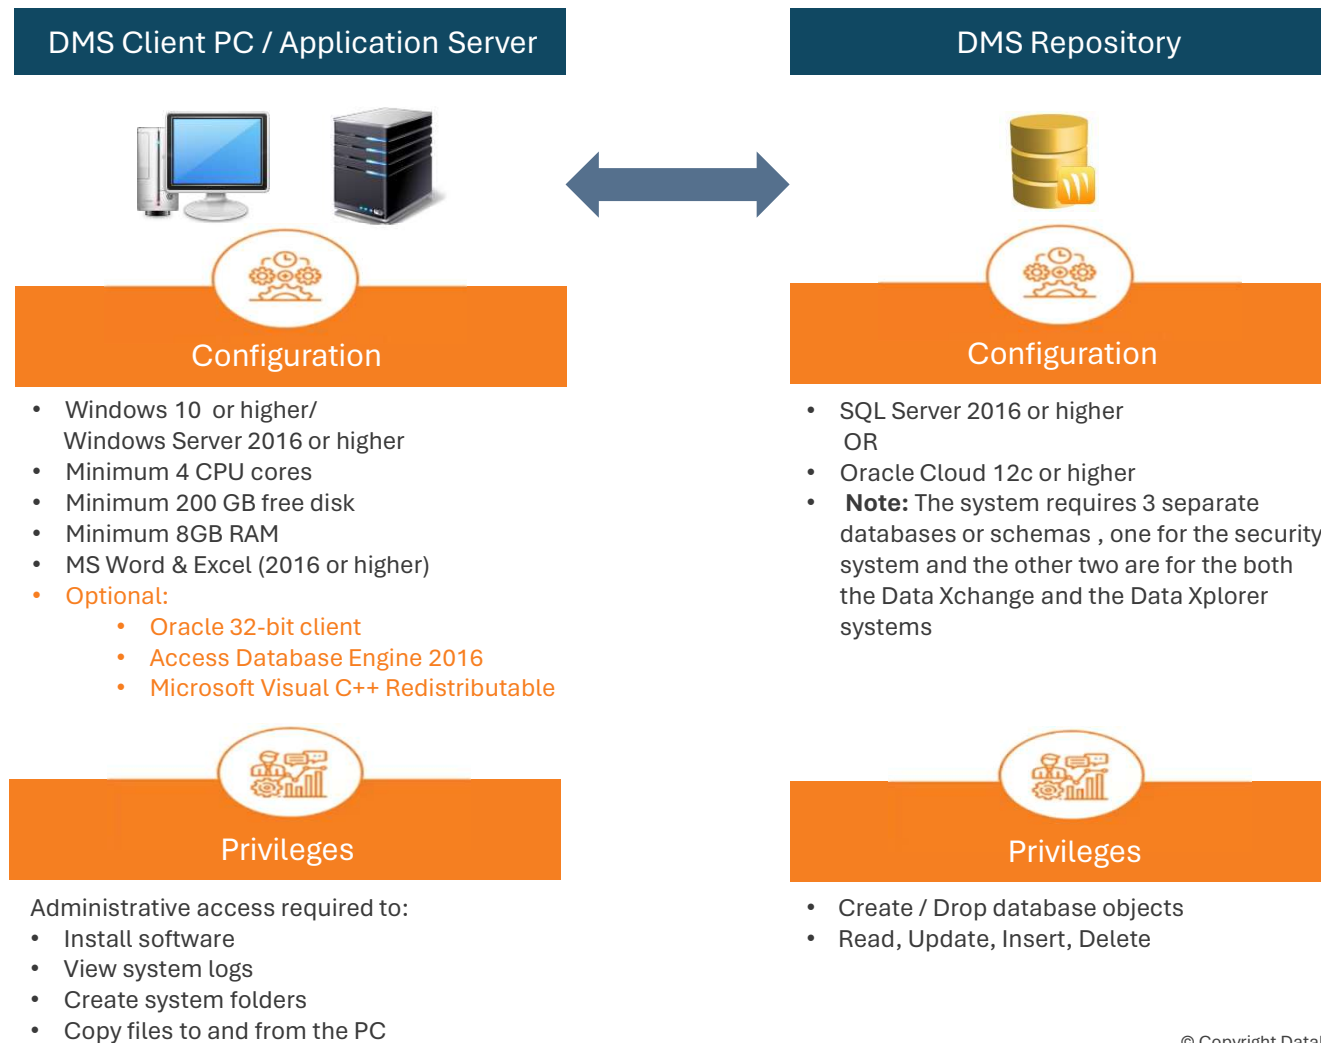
DMS Client PC / Application Server

DMS Repository

Configuration

- Windows 10 or higher/ Windows Server 2016 or higher
- Minimum 4 CPU cores
- Minimum 200 GB free disk
- Minimum 8GB RAM
- MS Word & Excel (2016 or higher)
- Optional:
  - Oracle 32-bit client
  - Access Database Engine 2016
  - Microsoft Visual C++ Redistributable

Privileges

Administrative access required to:
- Install software
- View system logs
- Create system folders
- Copy files to and from the PC

Configuration

- SQL Server 2016 or higher
  OR
- Oracle Cloud 12c or higher
- **Note:** The system requires 3 separate databases or schemas , one for the security system and the other two are for the both the Data Xchange and the Data Xplorer systems

Privileges

- Create / Drop database objects
- Read, Update, Insert, Delete

© Copyright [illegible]